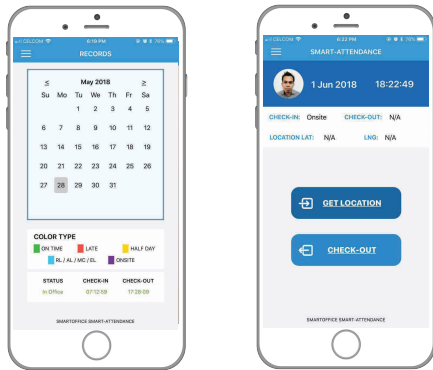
CELCOM 6:19 PM 78%

RECORDS

≤ May 2018 ≥

| Su | Mo | Tu | We | Th | Fr | Sa |
|---|---|---|---|---|---|---|
| | | 1 | 2 | 3 | 4 | 5 |
| 6 | 7 | 8 | 9 | 10 | 11 | 12 |
| 13 | 14 | 15 | 16 | 17 | 18 | 19 |
| 20 | 21 | 22 | 23 | 24 | 25 | 26 |
| 27 | 28 | 29 | 30 | 31 | | |

COLOR TYPE
ON TIME LATE HALF DAY
RL / AL / MC / EL ONSITE

| STATUS | CHECK-IN | CHECK-OUT |
|---|---|---|
| In Office | 07:12:59 | 17:28:09 |

SMARTOFFICE SMART-ATTENDANCE

CELCOM 6:22 PM 78%

SMART-ATTENDANCE

1 Jun 2018 18:22:49

CHECK-IN: Onsite CHECK-OUT: N/A

LOCATION LAT: N/A LNG: N/A

GET LOCATION

CHECK-OUT

SMARTOFFICE SMART-ATTENDANCE